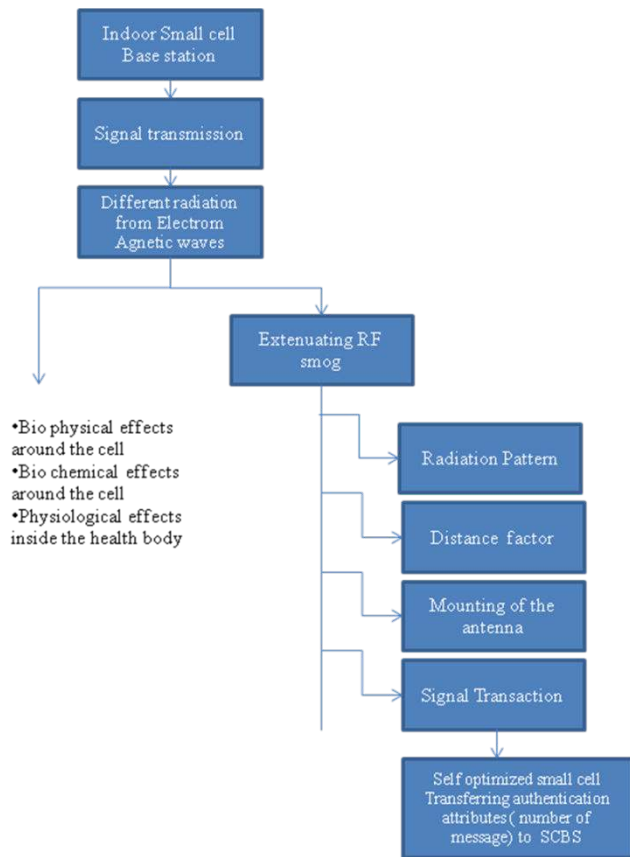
Indoor Small cell Base station

Signal transmission

Different radiation from Electrom Agnetic waves

Extenuating RF smog

•Bio physical effects around the cell
•Bio chemical effects around the cell
•Physiological effects inside the health body

Radiation Pattern

Distance factor

Mounting of the antenna

Signal Transaction

Self optimized small cell Transferring authentication attributes( number of message) to SCBS